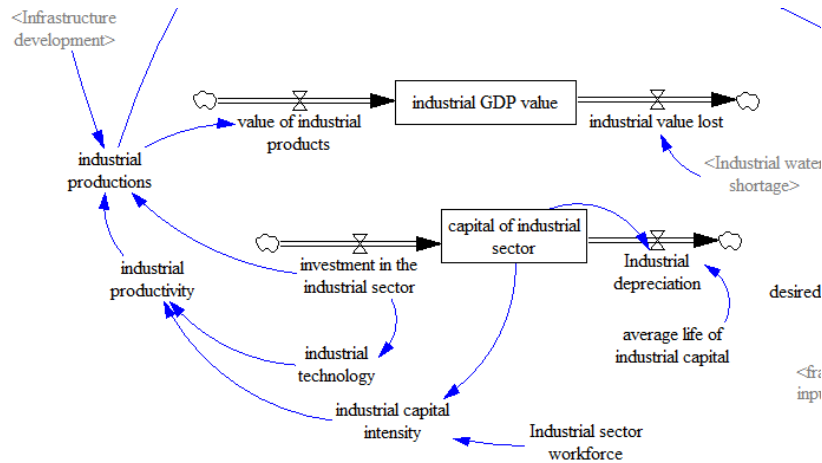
<Infrastructure development>

industrial GDP value

value of industrial products

industrial value lost

industrial productions

<Industrial water shortage>

capital of industrial sector

investment in the industrial sector

Industrial depreciation

industrial productivity

desired

industrial technology

average life of industrial capital

<fra inpu

industrial capital intensity

Industrial sector workforce